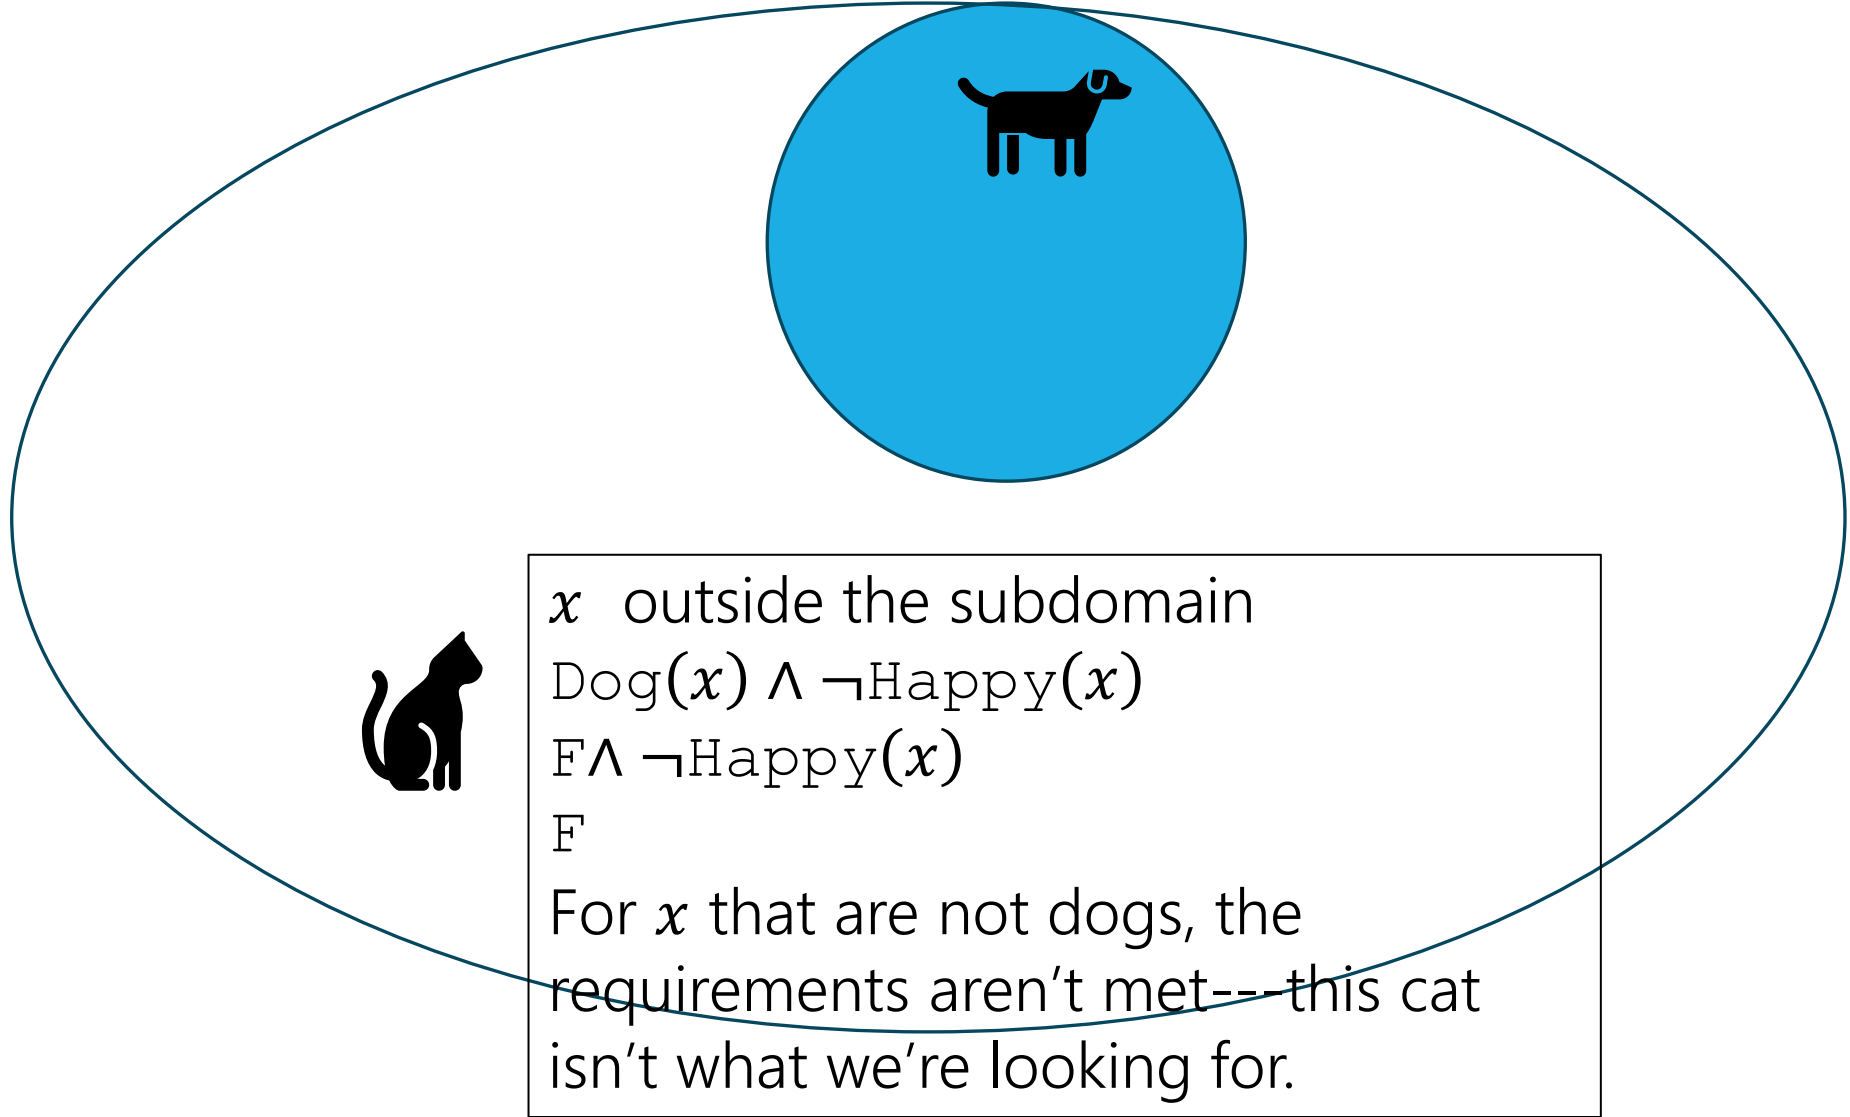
$x$ outside the subdomain
$\texttt{Dog}(x) \land \neg\texttt{Happy}(x)$
$\texttt{F} \land \neg\texttt{Happy}(x)$
$\texttt{F}$
For $x$ that are not dogs, the requirements aren't met---this cat isn't what we're looking for.